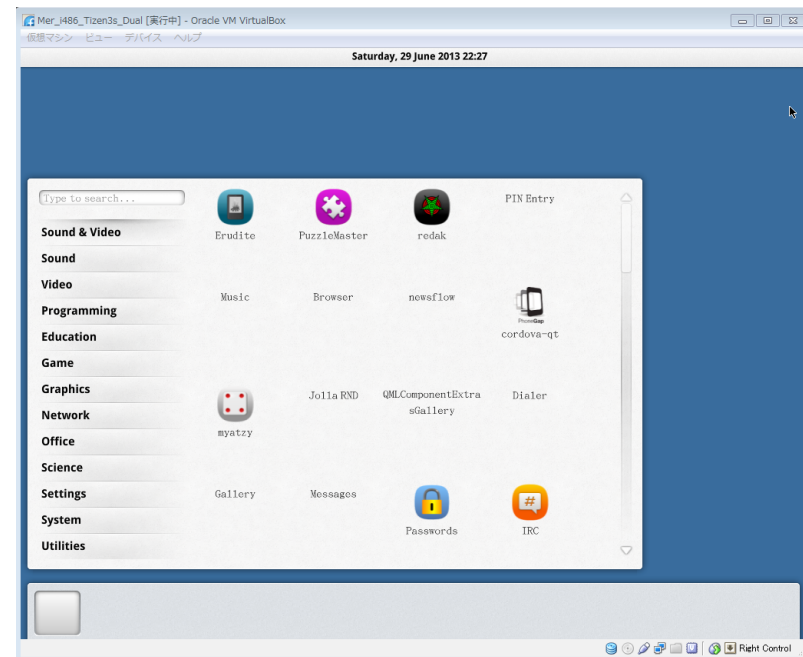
Mer_i486_Tizen3s_Dual [実行中] - Oracle VM VirtualBox

仮想マシン ビュー デバイス ヘルプ

Saturday, 29 June 2013 22:27

Type to search...

Sound & Video
Sound
Video
Programming
Education
Game
Graphics
Network
Office
Science
Settings
System
Utilities

Erudite
PuzzleMaster
redak
PIN Entry
Music
Browser
newsflow
PhoneGap
cordova-qt
myatzy
Jolla RND
QMLComponentExtrasGallery
Dialer
Gallery
Messages
Passwords
#
IRC

Right Control